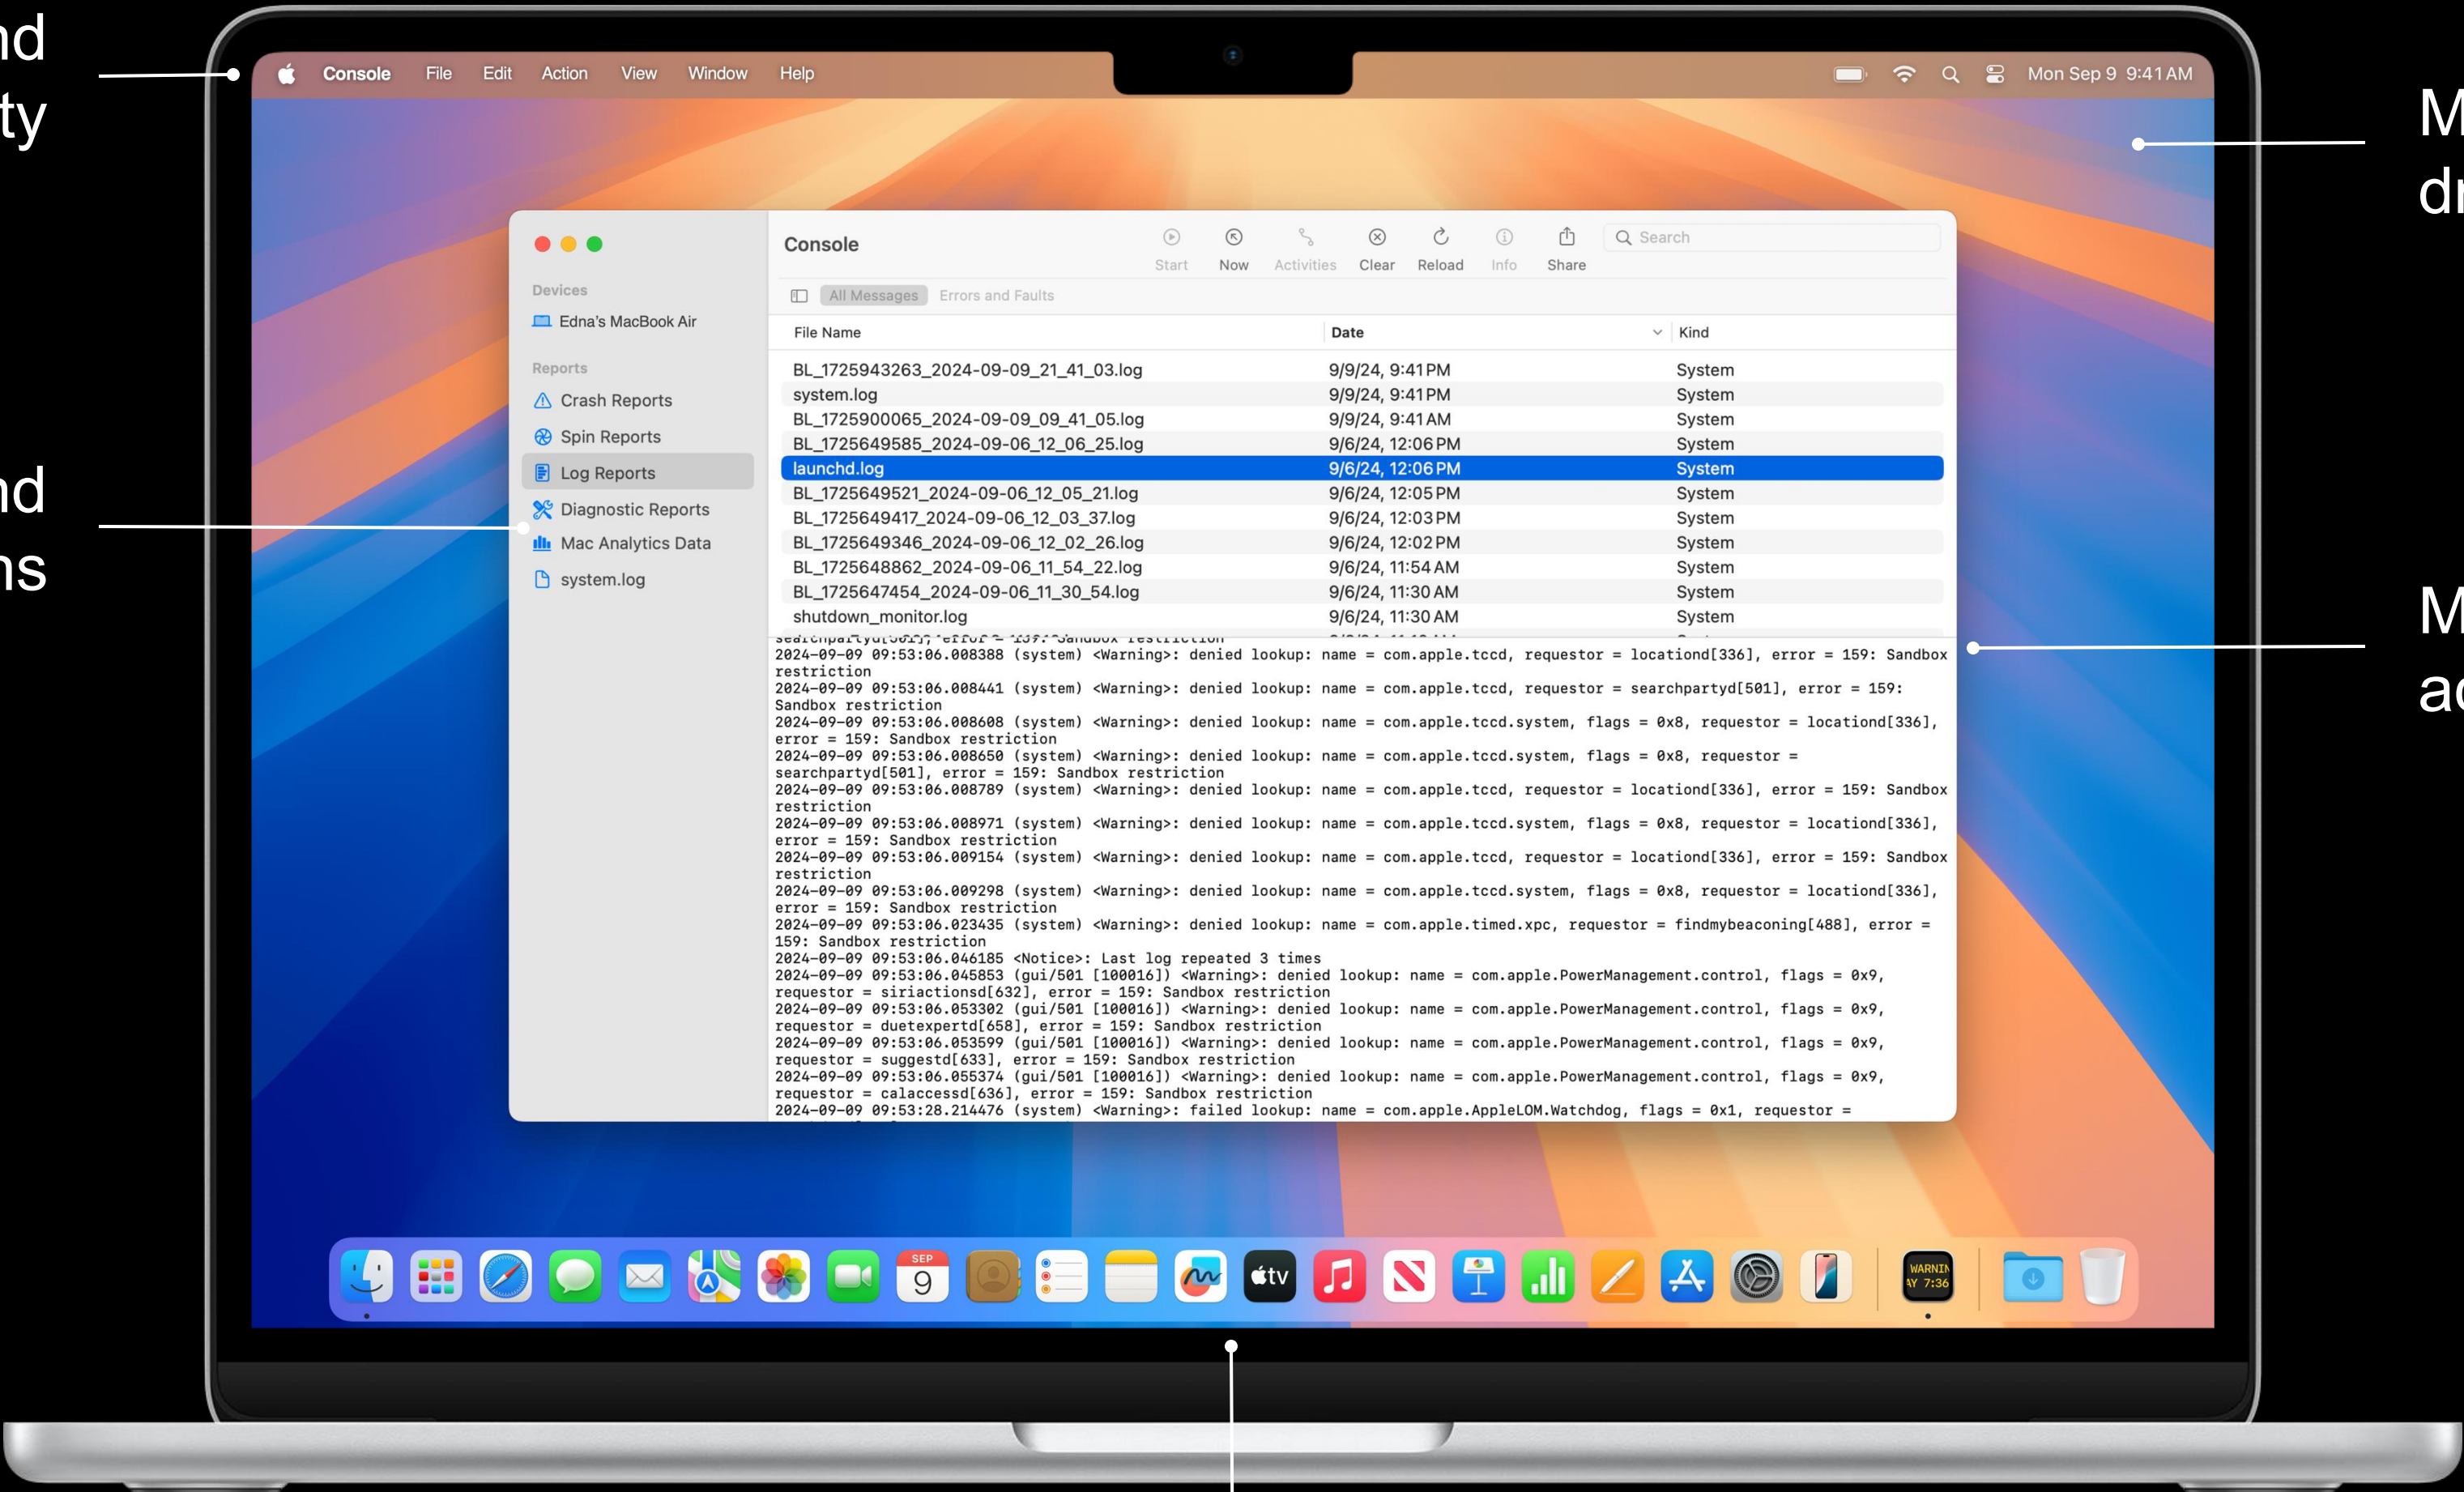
nd
ty

nd
ns

M
dr

M
ac

Console File Edit Action View Window Help

Mon Sep 9 9:41 AM

Console

Start Now Activities Clear Reload Info Share

Search

Devices
Edna's MacBook Air

Reports
Crash Reports
Spin Reports
Log Reports
Diagnostic Reports
Mac Analytics Data
system.log

All Messages Errors and Faults

| File Name | Date | Kind |
|---|---|---|
| BL_1725943263_2024-09-09_21_41_03.log | 9/9/24, 9:41 PM | System |
| system.log | 9/9/24, 9:41 PM | System |
| BL_1725900065_2024-09-09_09_41_05.log | 9/9/24, 9:41 AM | System |
| BL_1725649585_2024-09-06_12_06_25.log | 9/6/24, 12:06 PM | System |
| launchd.log | 9/6/24, 12:06 PM | System |
| BL_1725649521_2024-09-06_12_05_21.log | 9/6/24, 12:05 PM | System |
| BL_1725649417_2024-09-06_12_03_37.log | 9/6/24, 12:03 PM | System |
| BL_1725649346_2024-09-06_12_02_26.log | 9/6/24, 12:02 PM | System |
| BL_1725648862_2024-09-06_11_54_22.log | 9/6/24, 11:54 AM | System |
| BL_1725647454_2024-09-06_11_30_54.log | 9/6/24, 11:30 AM | System |
| shutdown_monitor.log | 9/6/24, 11:30 AM | System |

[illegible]
2024-09-09 09:53:06.008388 (system) <Warning>: denied lookup: name = com.apple.tccd, requestor = locationd[336], error = 159: Sandbox restriction
2024-09-09 09:53:06.008441 (system) <Warning>: denied lookup: name = com.apple.tccd, requestor = searchpartyd[501], error = 159: Sandbox restriction
2024-09-09 09:53:06.008608 (system) <Warning>: denied lookup: name = com.apple.tccd.system, flags = 0x8, requestor = locationd[336], error = 159: Sandbox restriction
2024-09-09 09:53:06.008650 (system) <Warning>: denied lookup: name = com.apple.tccd.system, flags = 0x8, requestor = searchpartyd[501], error = 159: Sandbox restriction
2024-09-09 09:53:06.008789 (system) <Warning>: denied lookup: name = com.apple.tccd, requestor = locationd[336], error = 159: Sandbox restriction
2024-09-09 09:53:06.008971 (system) <Warning>: denied lookup: name = com.apple.tccd.system, flags = 0x8, requestor = locationd[336], error = 159: Sandbox restriction
2024-09-09 09:53:06.009154 (system) <Warning>: denied lookup: name = com.apple.tccd, requestor = locationd[336], error = 159: Sandbox restriction
2024-09-09 09:53:06.009298 (system) <Warning>: denied lookup: name = com.apple.tccd.system, flags = 0x8, requestor = locationd[336], error = 159: Sandbox restriction
2024-09-09 09:53:06.023435 (system) <Warning>: denied lookup: name = com.apple.timed.xpc, requestor = findmybeaconing[488], error = 159: Sandbox restriction
2024-09-09 09:53:06.046185 <Notice>: Last log repeated 3 times
2024-09-09 09:53:06.045853 (gui/501 [100016]) <Warning>: denied lookup: name = com.apple.PowerManagement.control, flags = 0x9, requestor = siriactionsd[632], error = 159: Sandbox restriction
2024-09-09 09:53:06.053302 (gui/501 [100016]) <Warning>: denied lookup: name = com.apple.PowerManagement.control, flags = 0x9, requestor = duetexpertd[658], error = 159: Sandbox restriction
2024-09-09 09:53:06.053599 (gui/501 [100016]) <Warning>: denied lookup: name = com.apple.PowerManagement.control, flags = 0x9, requestor = suggestd[633], error = 159: Sandbox restriction
2024-09-09 09:53:06.055374 (gui/501 [100016]) <Warning>: denied lookup: name = com.apple.PowerManagement.control, flags = 0x9, requestor = calaccessd[636], error = 159: Sandbox restriction
2024-09-09 09:53:28.214476 (system) <Warning>: failed lookup: name = com.apple.AppleLOM.Watchdog, flags = 0x1, requestor =

SEP 9
tv
WARNIN
AY 7:36